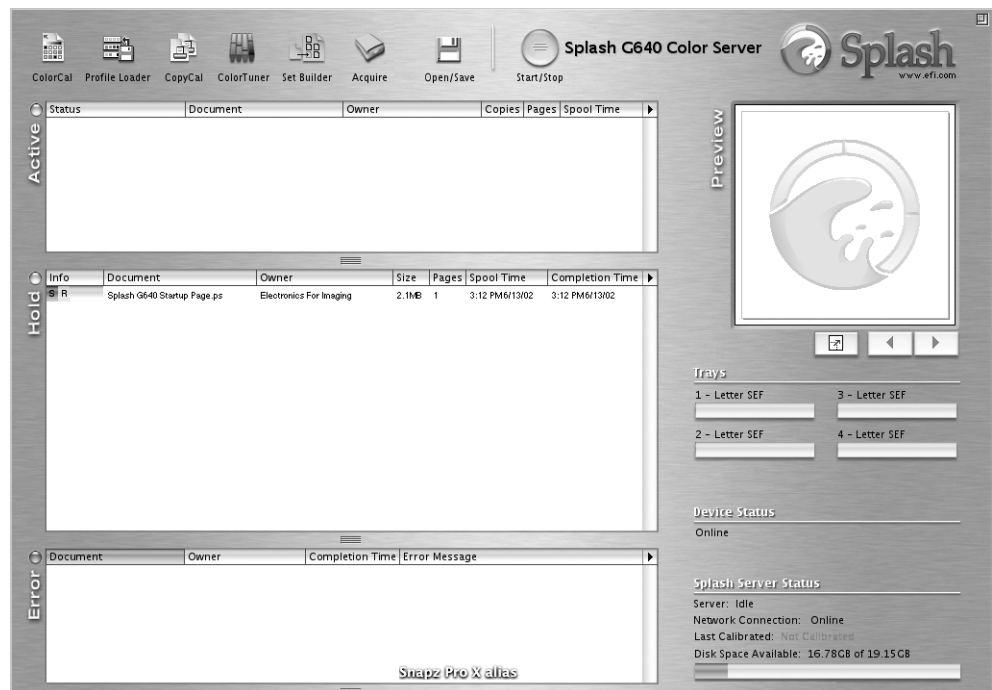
ColorCal Profile Loader CopyCal ColorTuner Set Builder Acquire Open/Save Start/Stop

Splash G640 Color Server

Splash
www.efi.com

Active

| Status | Document | Owner | Copies | Pages | Spool Time |
|---|---|---|---|---|---|

Hold

| Info | Document | Owner | Size | Pages | Spool Time | Completion Time |
|---|---|---|---|---|---|---|
| S R | Splash G640 Startup Page.ps | Electronics For Imaging | 2.1MB | 1 | 3:12 PM6/13/02 | 3:12 PM6/13/02 |

Error

| Document | Owner | Completion Time | Error Message |
|---|---|---|---|

Snapz Pro X alias

Preview

Trays
1 - Letter SEF
3 - Letter SEF
2 - Letter SEF
4 - Letter SEF

Device Status
Online

Splash Server Status
Server: Idle
Network Connection: Online
Last Calibrated: Not Calibrated
Disk Space Available: 16.78GB of 19.15GB